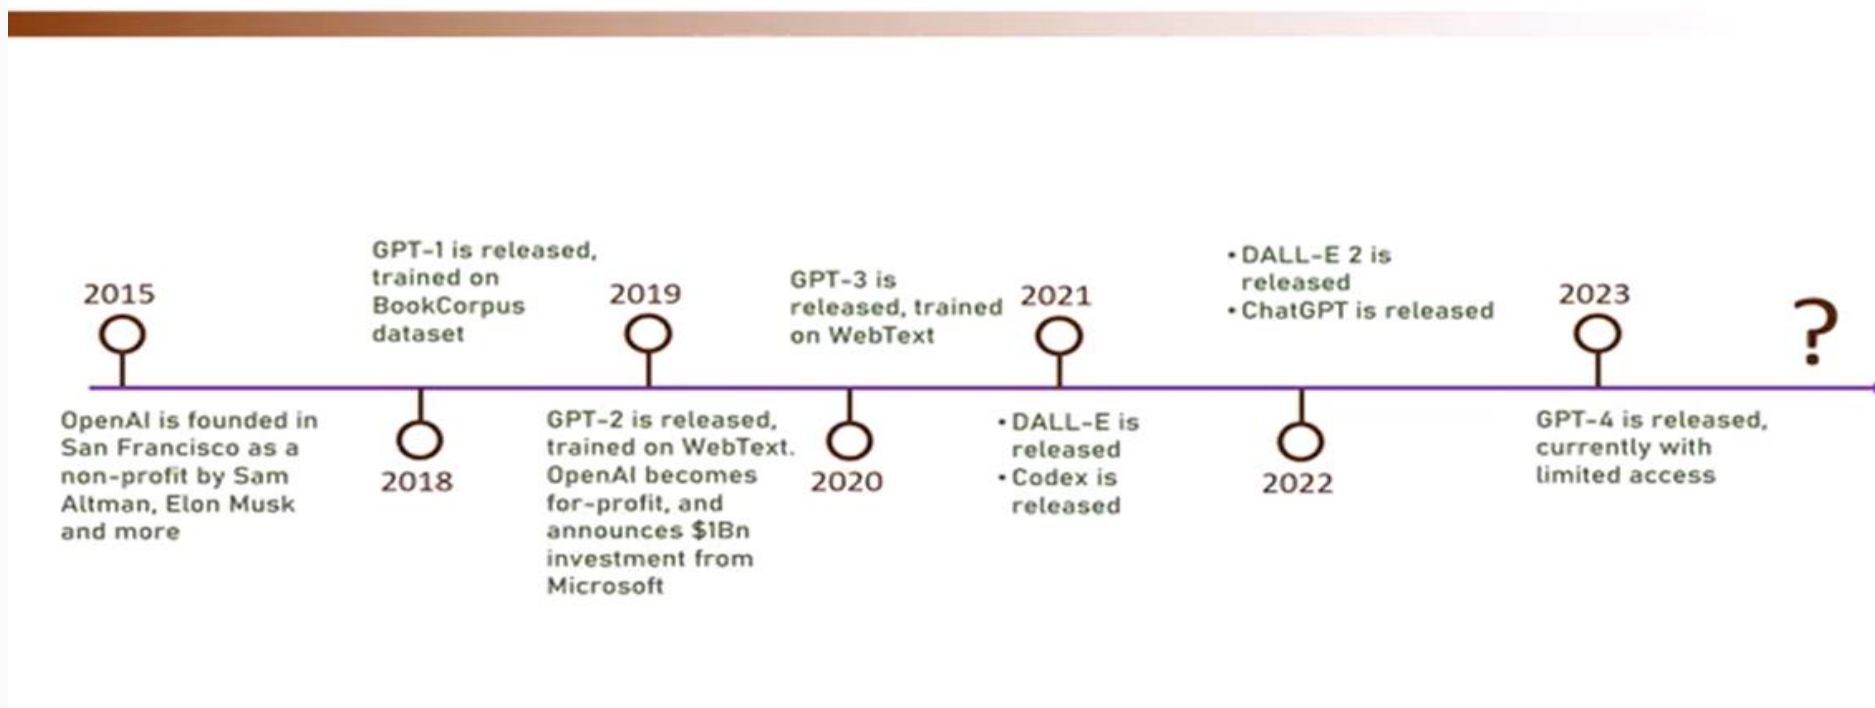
2015

OpenAI is founded in San Francisco as a non-profit by Sam Altman, Elon Musk and more

GPT-1 is released, trained on BookCorpus dataset

2018

2019

GPT-2 is released, trained on WebText. OpenAI becomes for-profit, and announces $1Bn investment from Microsoft

GPT-3 is released, trained on WebText

2020

2021

• DALL-E is released
• Codex is released

• DALL-E 2 is released
• ChatGPT is released

2022

2023

GPT-4 is released, currently with limited access

?